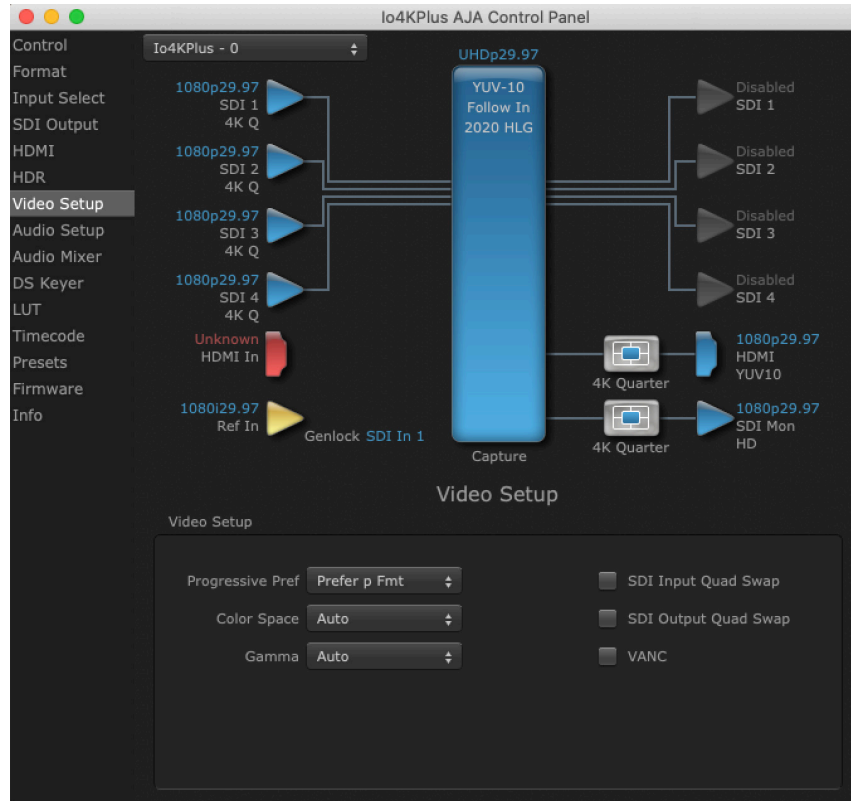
Io4KPlus AJA Control Panel

Control
Format
Input Select
SDI Output
HDMI
HDR
Video Setup
Audio Setup
Audio Mixer
DS Keyer
LUT
Timecode
Presets
Firmware
Info

Io4KPlus - 0

1080p29.97
SDI 1
4K Q

1080p29.97
SDI 2
4K Q

1080p29.97
SDI 3
4K Q

1080p29.97
SDI 4
4K Q

Unknown
HDMI In

1080i29.97
Ref In

Genlock SDI In 1

UHDp29.97
YUV-10
Follow In
2020 HLG

Capture

Disabled
SDI 1

Disabled
SDI 2

Disabled
SDI 3

Disabled
SDI 4

4K Quarter

1080p29.97
HDMI
YUV10

4K Quarter

1080p29.97
SDI Mon
HD

Video Setup

Video Setup

Progressive Pref Prefer p Fmt

Color Space Auto

Gamma Auto

SDI Input Quad Swap

SDI Output Quad Swap

VANC